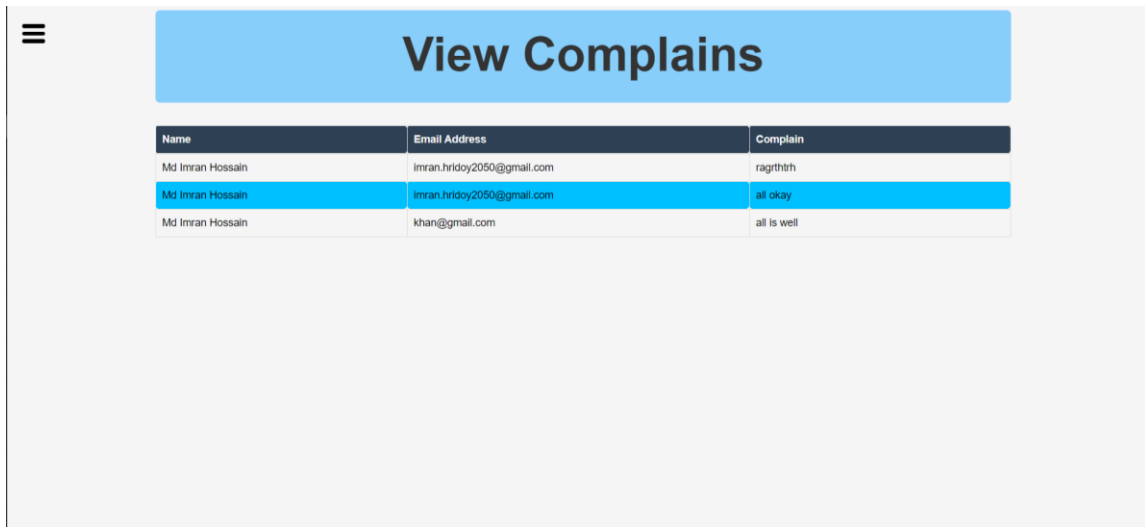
View Complains

| Name | Email Address | Complain |
|---|---|---|
| Md Imran Hossain | imran.hridoy2050@gmail.com | ragrthtrh |
| Md Imran Hossain | imran.hridoy2050@gmail.com | all okay |
| Md Imran Hossain | khan@gmail.com | all is well |